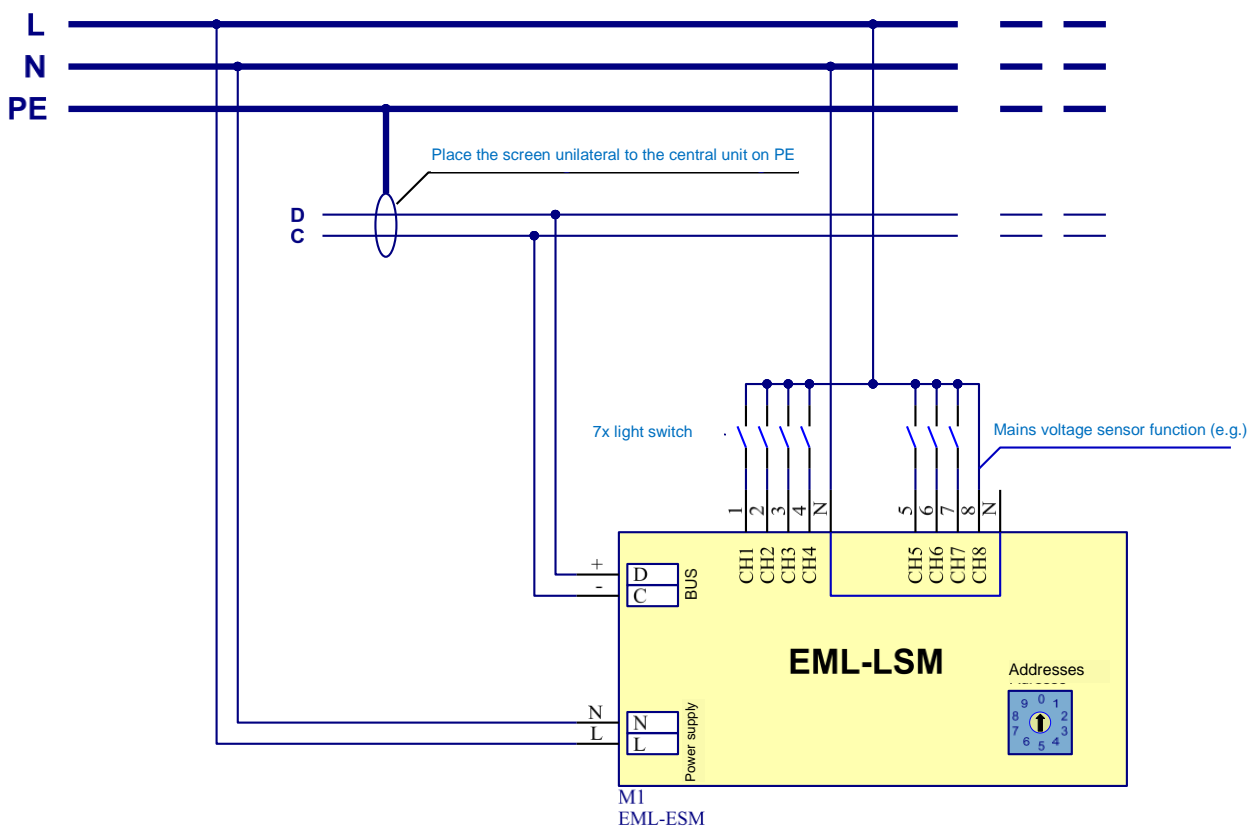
L
N
PE

Place the screen unilateral to the central unit on PE

D
C

7x light switch

Mains voltage sensor function (e.g.)

1 2 3 4 N 5 6 7 8 N

CH1 CH2 CH3 CH4 CH5 CH6 CH7 CH8

+
-
D
C
BUS

EML-LSM

Addresses

9 0 1
8 2
7 3
6 5 4

N
L
N
L
Power supply

M1
EML-ESM